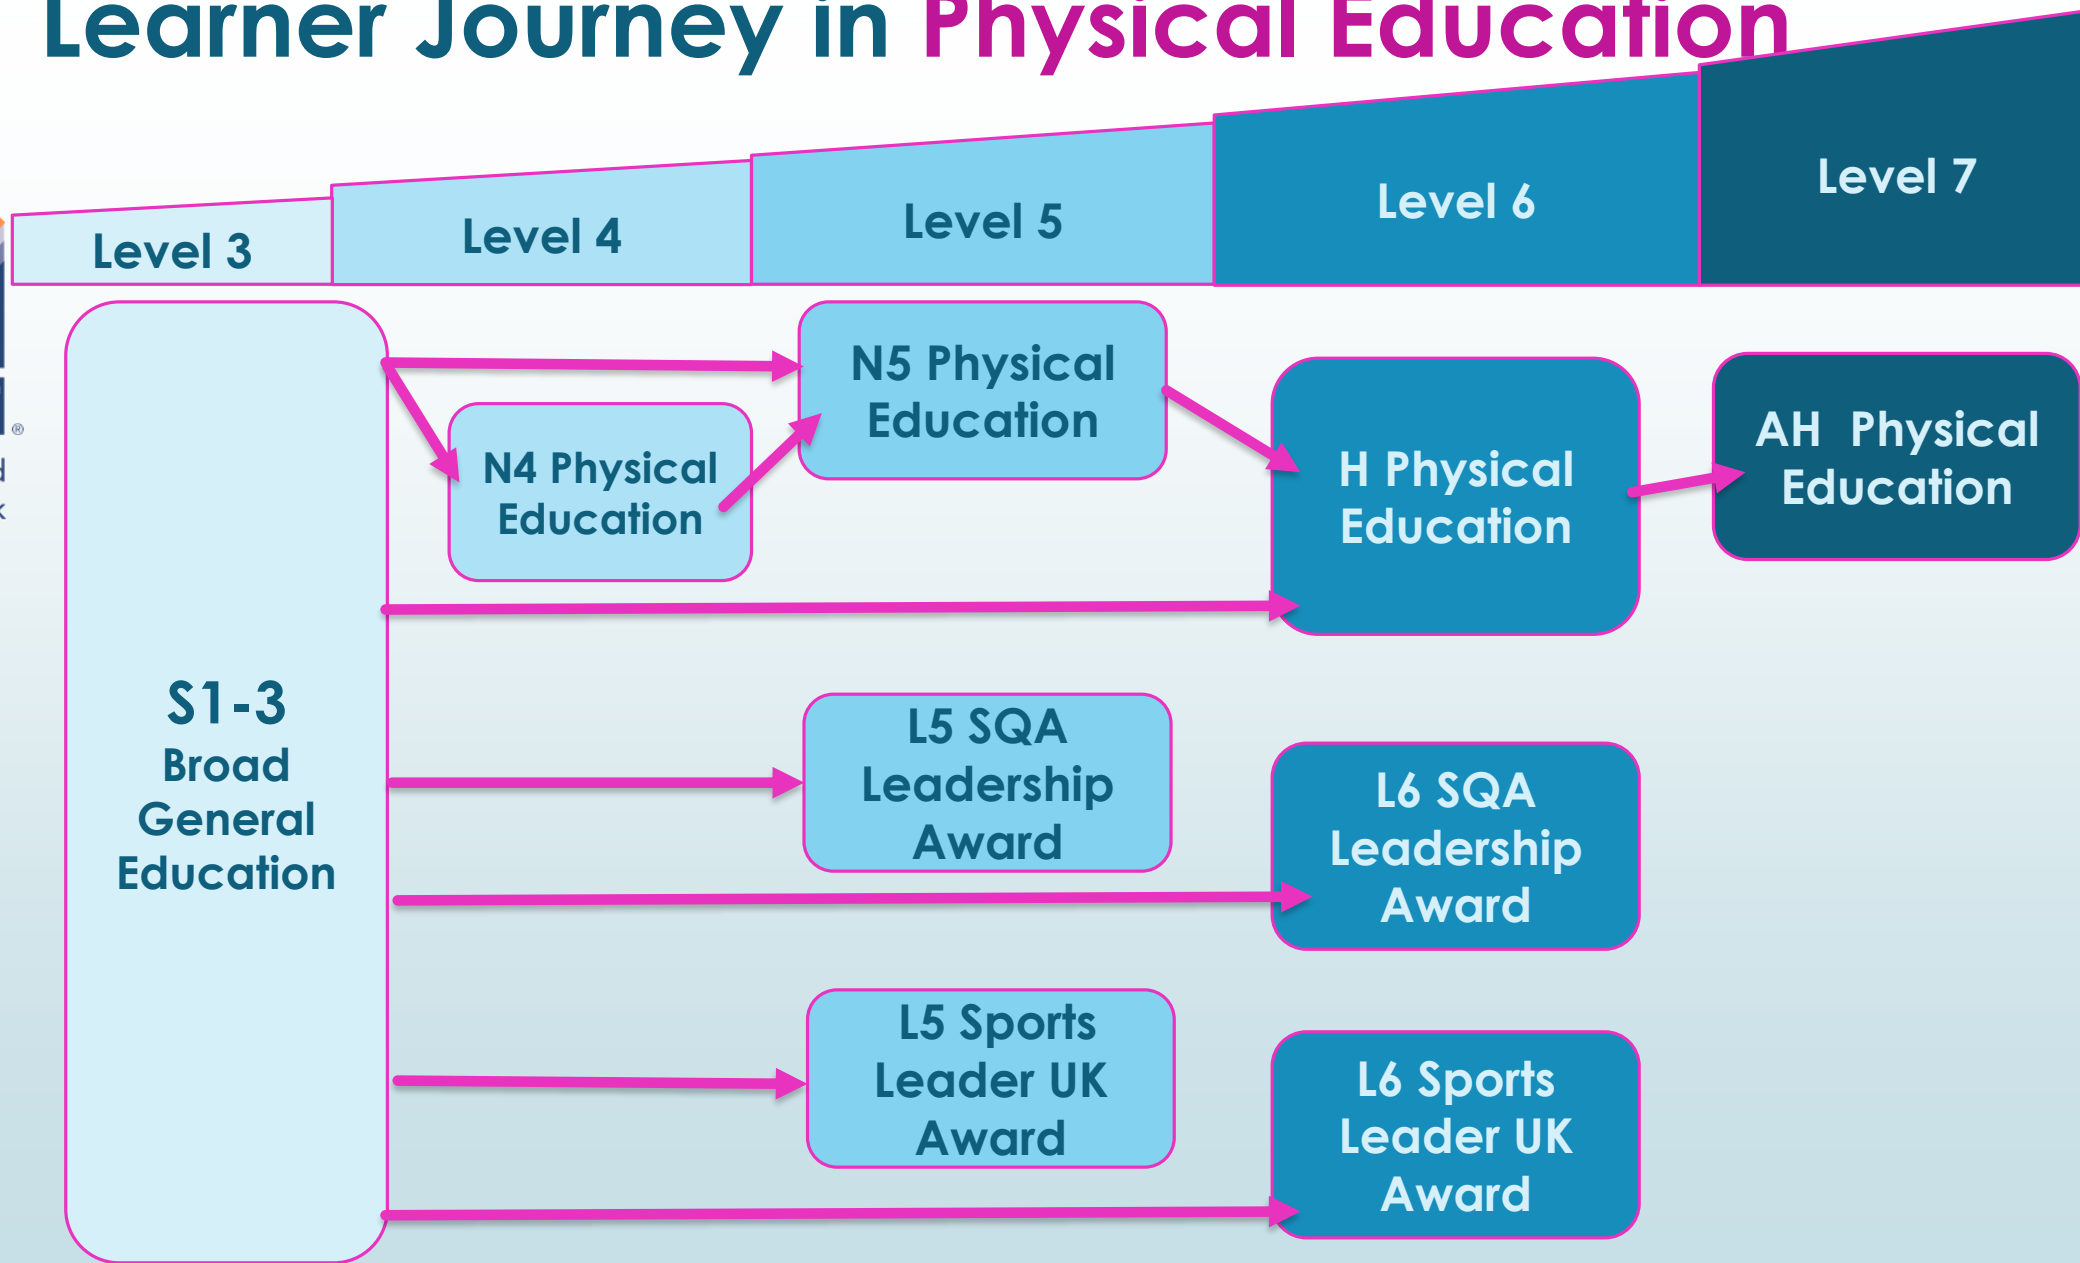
Learner Journey in Physical Education

Level 3

Level 4

Level 5

Level 6

Level 7

S1-3 Broad General Education

N5 Physical Education

N4 Physical Education

H Physical Education

AH Physical Education

L5 SQA Leadership Award

L6 SQA Leadership Award

L5 Sports Leader UK Award

L6 Sports Leader UK Award